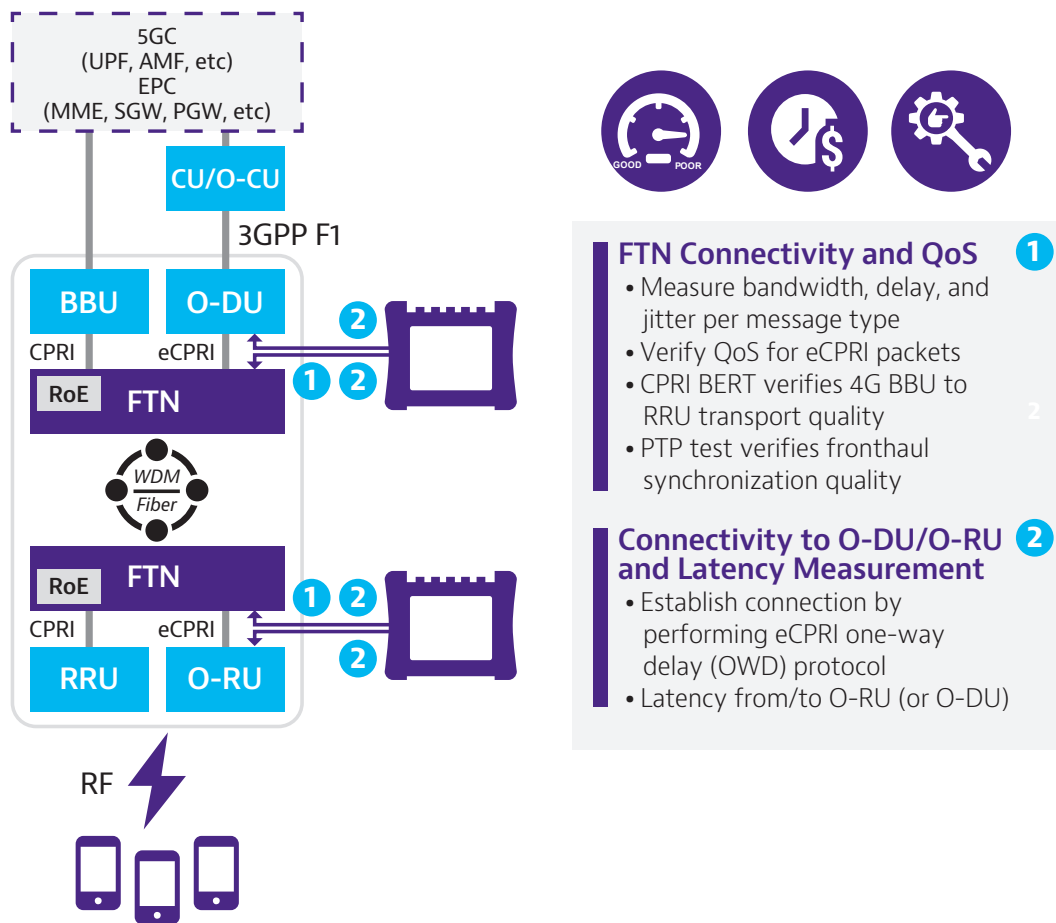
5GC
(UPF, AMF, etc)
EPC
(MME, SGW, PGW, etc)

CU/O-CU

3GPP F1

BBU

O-DU

2

CPRI

eCPRI

RoE

FTN

1 2

WDM
Fiber

FTN

RoE

1 2

CPRI

eCPRI

2

RRU

O-RU

RF

GOOD POOR

FTN Connectivity and QoS 1
• Measure bandwidth, delay, and jitter per message type
• Verify QoS for eCPRI packets
• CPRI BERT verifies 4G BBU to RRU transport quality
• PTP test verifies fronthaul synchronization quality

2

Connectivity to O-DU/O-RU and Latency Measurement 2
• Establish connection by performing eCPRI one-way delay (OWD) protocol
• Latency from/to O-RU (or O-DU)